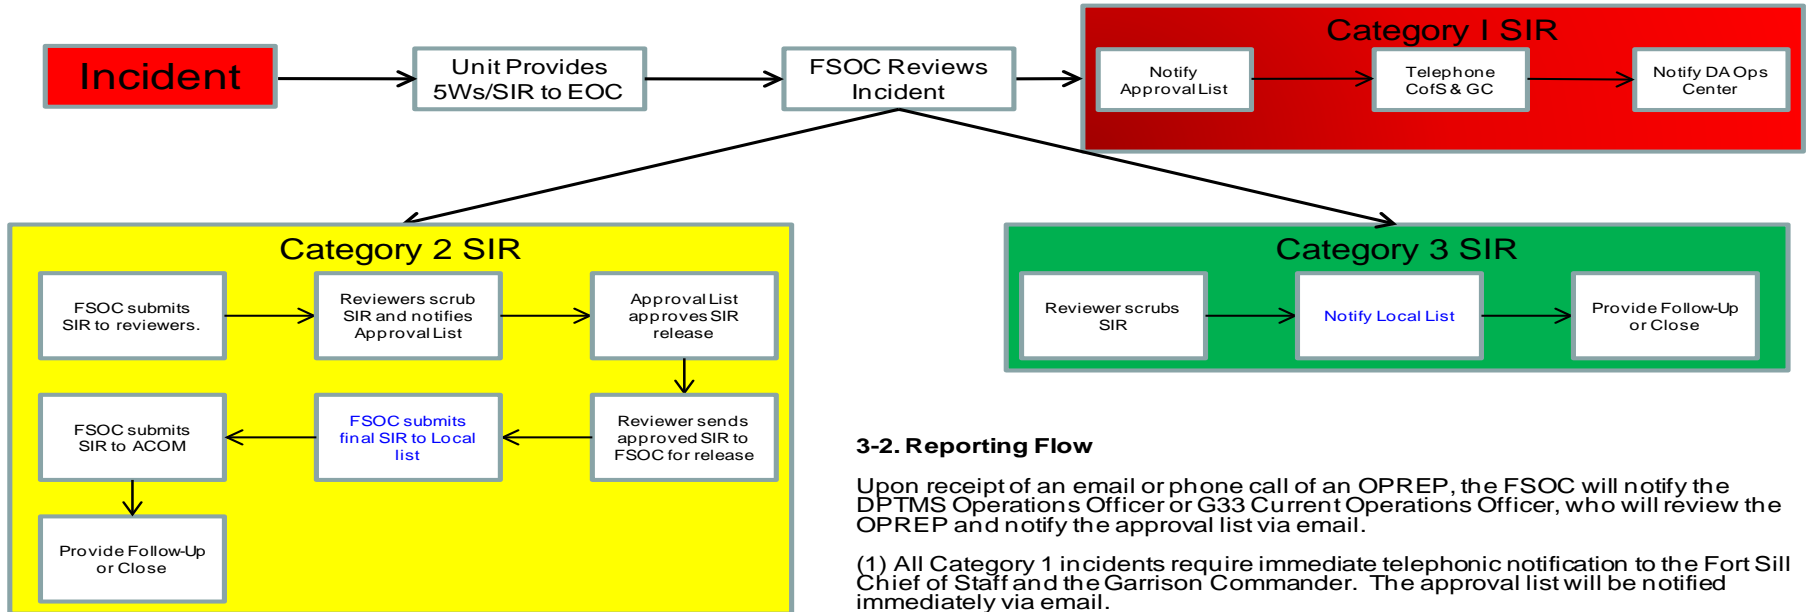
Incident

Unit Provides 5Ws/SIR to EOC

FSOC Reviews Incident

Category I SIR

Notify Approval List

Telephone CofS & GC

Notify DA Ops Center

Category 2 SIR

FSOC submits SIR to reviewers.

Reviewers scrub SIR and notifies Approval List

Approval List approves SIR release

Reviewer sends approved SIR to FSOC for release

FSOC submits final SIR to Local list

FSOC submits SIR to ACOM

Provide Follow-Up or Close

Category 3 SIR

Reviewer scrubs SIR

Notify Local List

Provide Follow-Up or Close

3-2. Reporting Flow

Upon receipt of an email or phone call of an OPREP, the FSOC will notify the DPTMS Operations Officer or G33 Current Operations Officer, who will review the OPREP and notify the approval list via email.

(1) All Category 1 incidents require immediate telephonic notification to the Fort Sill Chief of Staff and the Garrison Commander. The approval list will be notified immediately via email.